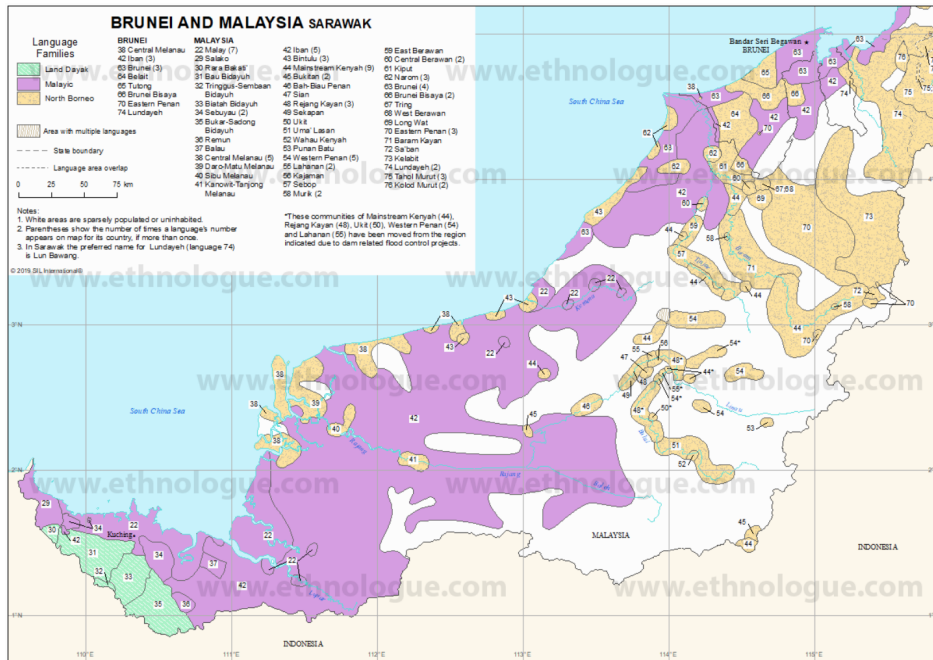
BRUNEI AND MALAYSIA SARAWAK

Language Families
Land Dayak
Malayic
North Borneo
Area with multiple languages
State boundary
Language areas overlap
0 25 50 75 km

BRUNEI
38 Central Melanau
42 Iban (3)
63 Brunei (3)
64 Belait
65 Tutong
66 Brunei Bisaya
70 Eastern Penan
74 Lundayeh

MALAYSIA
22 Malay (7)
29 Salako
30 Rara Bakati'
31 Bau Bidayuh
32 Tringgus-Sembaan Bidayuh
33 Biatah Bidayuh
34 Sebuyau (2)
35 Bukar-Sadong Bidayuh
36 Remun
37 Balau
38 Central Melanau (5)
39 Daro-Matu Melanau
40 Sibu Melanau
41 Kanowit-Tanjong Melanau
42 Iban (5)
43 Bintulu (3)
44 Mainstream Kenyah (9)
45 Bukitan (2)
46 Bah-Biau Penan
47 Sian
48 Rejang Kayan (3)
49 Sekapan
50 Ukit
51 Uma' Lasan
52 Wahau Kenyah
53 Punan Batu
54 Western Penan (5)
55 Lahanan (2)
56 Kajaman
57 Sebop
58 Murik (2)
59 East Berawan
60 Central Berawan (2)
61 Kiput
62 Narom (3)
63 Brunei (4)
66 Brunei Bisaya (2)
67 Tring
68 West Berawan
69 Long Wat
70 Eastern Penan (3)
71 Baram Kayan
72 Sa'ban
73 Kelabit
74 Lundayeh (2)
75 Tahol Murut (3)
76 Kolod Murut (2)

Notes:
1. White areas are sparsely populated or uninhabited.
2. Parentheses show the number of times a language's number appears on map for its country, if more than once.
3. In Sarawak the preferred name for Lundayeh (language 74) is Lun Bawang.

*These communities of Mainstream Kenyah (44), Rejang Kayan (48), Ukit (50), Western Penan (54) and Lahanan (55) have been moved from the region indicated due to dam related flood control projects.

© 2019 SIL International®

www.ethnologue.com

Bandar Seri Begawan
BRUNEI
South China Sea
South China Sea
Kuching
MALAYSIA
INDONESIA
INDONESIA

110°E 111°E 112°E 113°E 114°E 115°E
1°N 2°N 3°N

22 29 30 31 32 33 34 35 36 37 38 39 40 41 42 43 44 44* 45 46 47 48 48* 49 50* 51 52 53 54 54* 55* 56 57 57/58 58 59 60 61 62 63 64 65 66 67 68 69 70 71 72 73 74 75 76